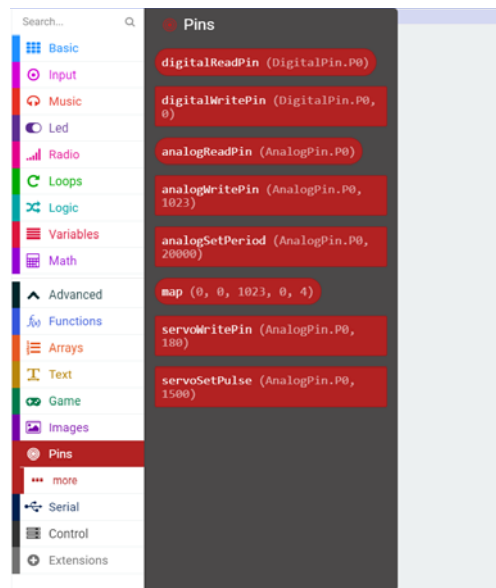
Search...

Basic
Input
Music
Led
Radio
Loops
Logic
Variables
Math
Advanced
Functions
Arrays
Text
Game
Images
Pins
more
Serial
Control
Extensions

Pins

digitalReadPin (DigitalPin.P0)

digitalWritePin (DigitalPin.P0, 0)

analogReadPin (AnalogPin.P0)

analogWritePin (AnalogPin.P0, 1023)

analogSetPeriod (AnalogPin.P0, 20000)

map (0, 0, 1023, 0, 4)

servoWritePin (AnalogPin.P0, 180)

servoSetPulse (AnalogPin.P0, 1500)